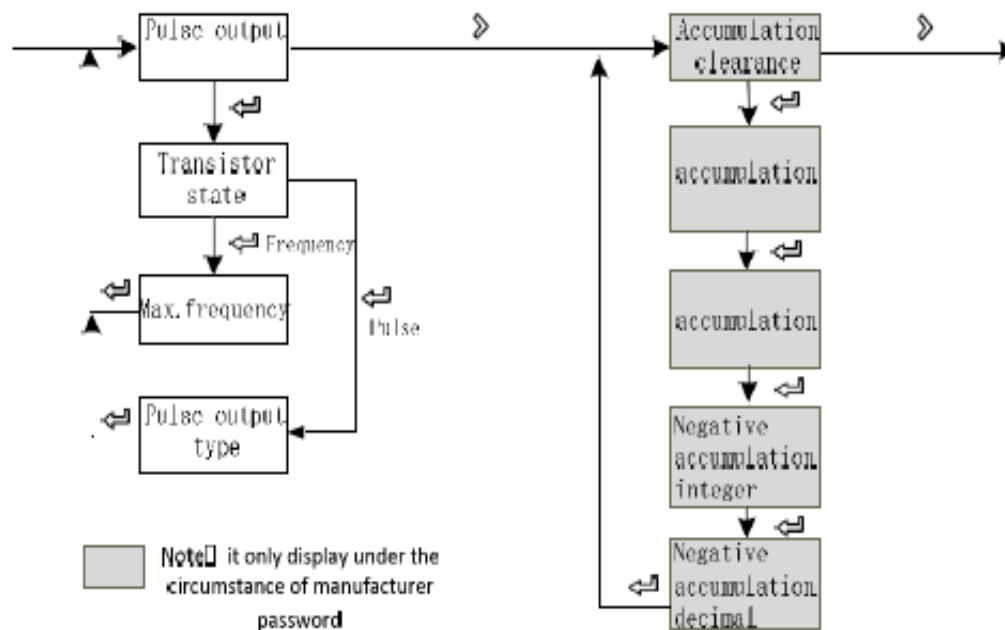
Pulse output

Transistor state

Frequency

Max.frequency

Pulse

Pulse output type

Accumulation clearance

accumulation

accumulation

Negative accumulation integer

Negative accumulation decimal

Note： it only display under the circumstance of manufacturer password